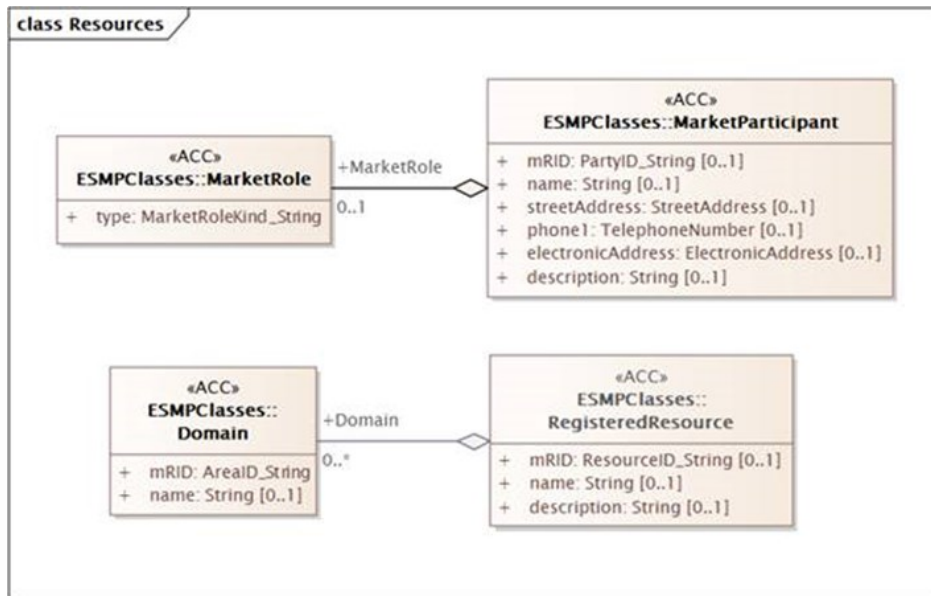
class Resources

«ACC»
ESMPClasses::MarketRole

+ type: MarketRoleKind_String

+MarketRole

0..1

«ACC»
ESMPClasses::MarketParticipant

+ mRID: PartyID_String [0..1]
+ name: String [0..1]
+ streetAddress: StreetAddress [0..1]
+ phone1: TelephoneNumber [0..1]
+ electronicAddress: ElectronicAddress [0..1]
+ description: String [0..1]

«ACC»
ESMPClasses::
Domain

+ mRID: AreaID_String
+ name: String [0..1]

+Domain

0..*

«ACC»
ESMPClasses::
RegisteredResource

+ mRID: ResourceID_String [0..1]
+ name: String [0..1]
+ description: String [0..1]